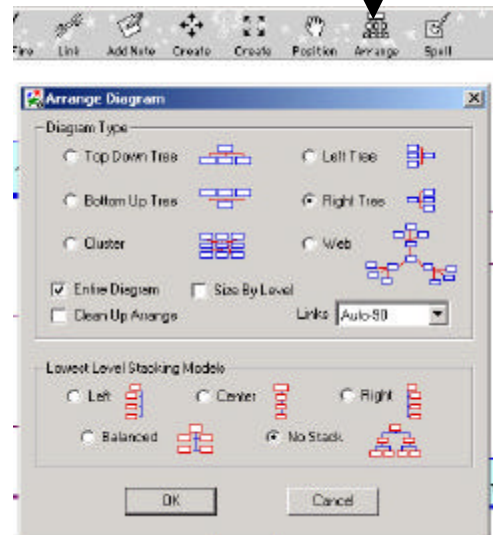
Fire Link Add Note Create Create Position Arrange Spell

Arrange Diagram

Diagram Type

Top Down Tree
Left Tree
Bottom Up Tree
Right Tree
Cluster
Web

Entire Diagram
Size By Level
Clean Up Arrange
Links Auto-90

Lowest Level Stacking Models

Left
Center
Right
Balanced
No Stack

OK
Cancel